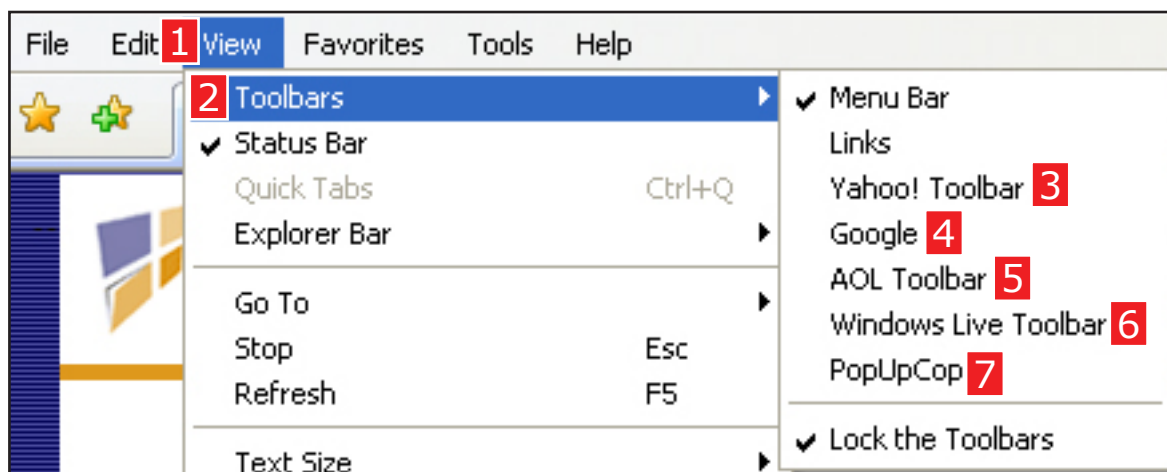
File Edit 1 View Favorites Tools Help

2 Toolbars
✔ Status Bar
Quick Tabs Ctrl+Q
Explorer Bar

Go To
Stop Esc
Refresh F5

Text Size

✔ Menu Bar
Links
Yahoo! Toolbar 3
Google 4
AOL Toolbar 5
Windows Live Toolbar 6
PopUpCop 7

✔ Lock the Toolbars